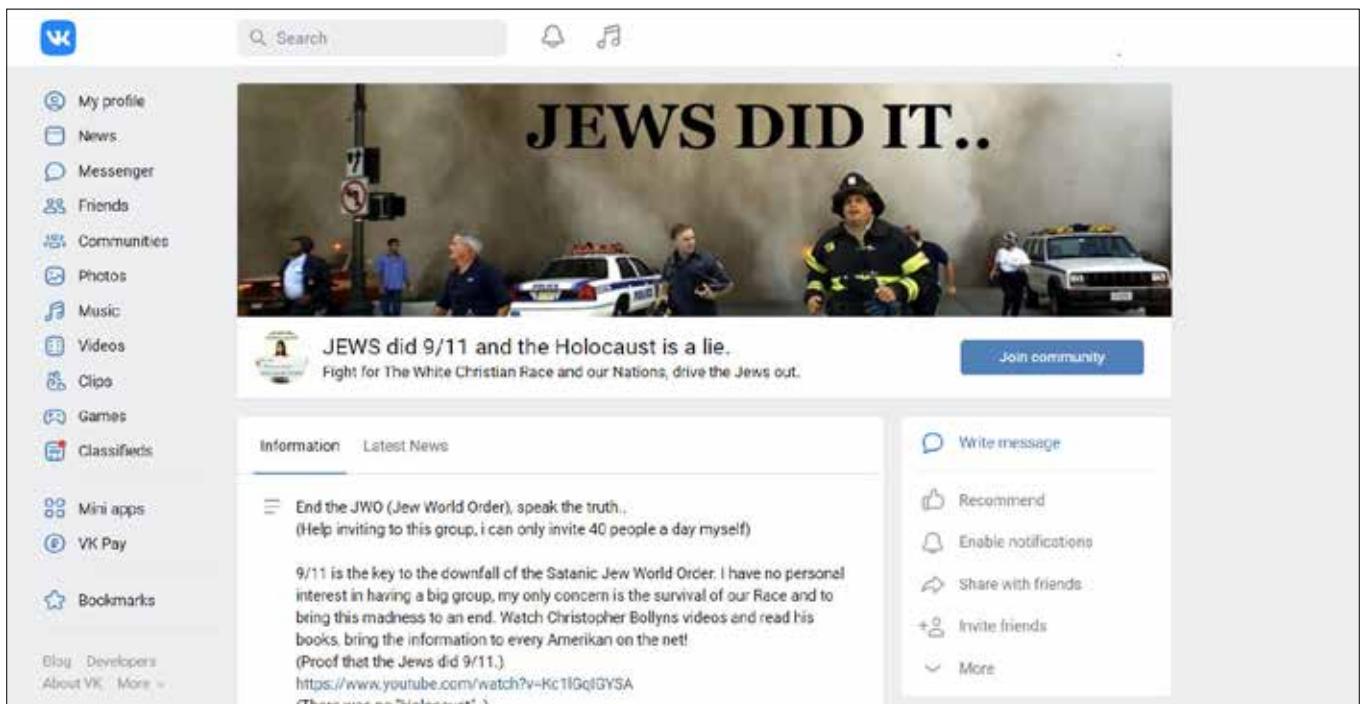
VK

Search

My profile
News
Messenger
Friends
Communities
Photos
Music
Videos
Clips
Games
Classifieds

Mini apps
VK Pay

Bookmarks

Blog Developers
About VK More

JEWS DID IT..

JEWS did 9/11 and the Holocaust is a lie.
Fight for The White Christian Race and our Nations, drive the Jews out.

Join community

Information Latest News

End the JWO (Jew World Order), speak the truth..
(Help inviting to this group, i can only invite 40 people a day myself)

9/11 is the key to the downfall of the Satanic Jew World Order. I have no personel interest in having a big group, my only concern is the survival of our Race and to bring this madness to an end. Watch Christopher Bollyns videos and read his books, bring the information to every Amerikan on the net!
(Proof that the Jews did 9/11.)
https://www.youtube.com/watch?v=Kc1lGqIGYSA
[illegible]

Write message
Recommend
Enable notifications
Share with friends
Invite friends
More